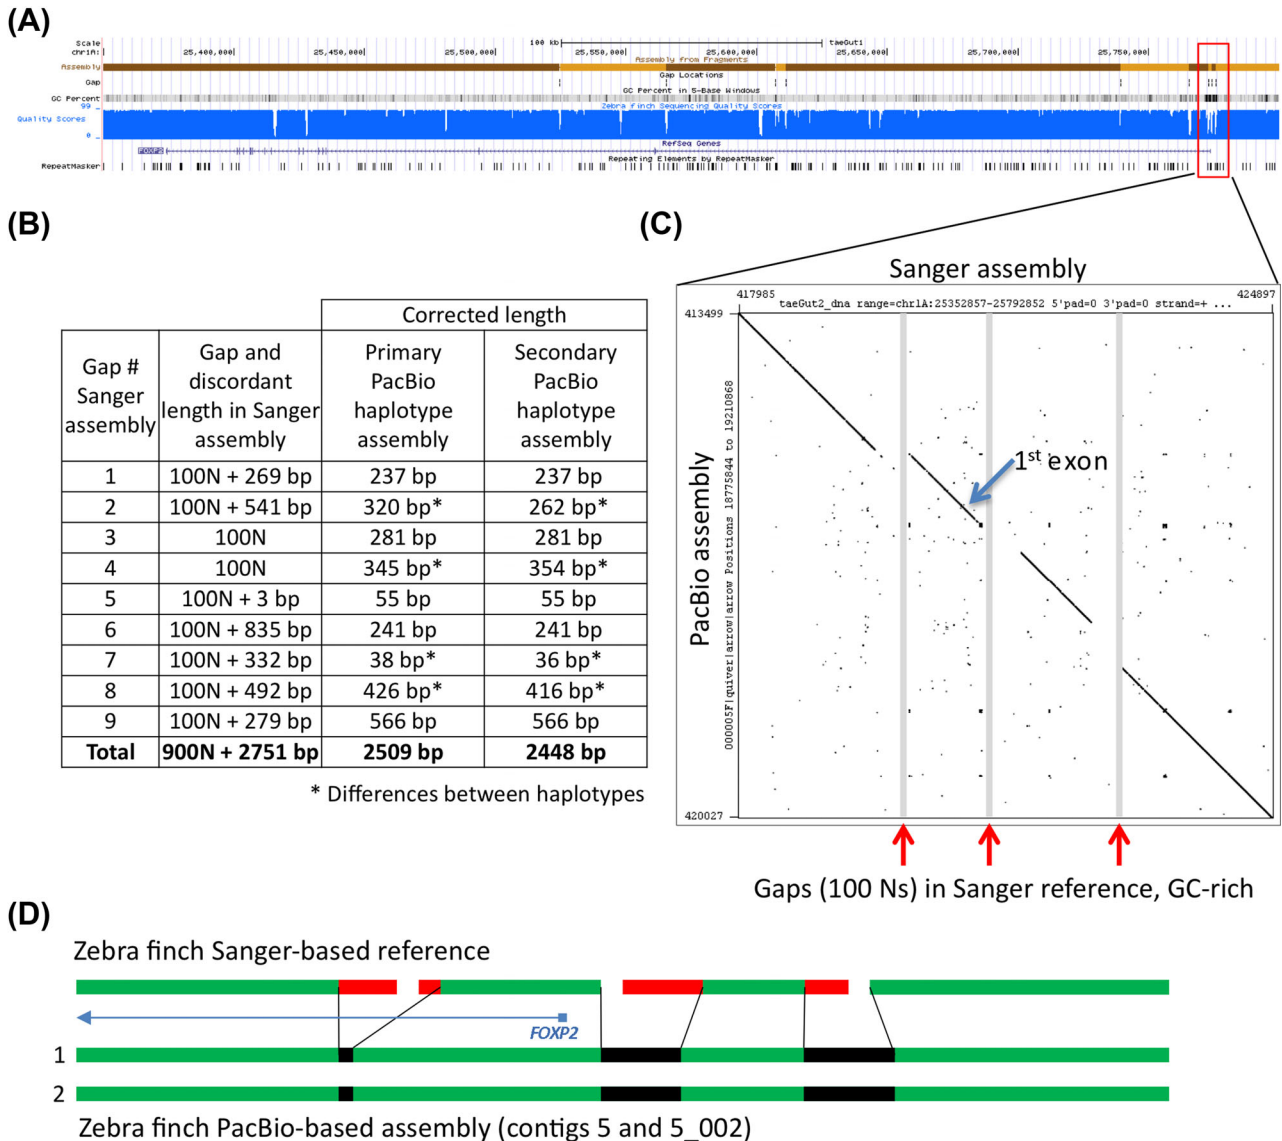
(A)

Scale
chr1A:
25,400,000| 25,450,000| 25,500,000| 100 kb 25,550,000| 25,600,000| taeGut1 25,650,000| 25,700,000| 25,750,000|
Assembly
Assembly from Fragments
Gap
Gap Locations
GC Percent
GC Percent in 5-Base Windows
99
Quality Scores
Zebra finch Sequencing Quality Scores
0
RefSeq Genes
FOXP2
RepeatMasker
Repeating Elements by RepeatMasker

(B)

| Gap # Sanger assembly | Gap and discordant length in Sanger assembly | Corrected length: Primary PacBio haplotype assembly | Corrected length: Secondary PacBio haplotype assembly |
|---|---|---|---|
| 1 | 100N + 269 bp | 237 bp | 237 bp |
| 2 | 100N + 541 bp | 320 bp* | 262 bp* |
| 3 | 100N | 281 bp | 281 bp |
| 4 | 100N | 345 bp* | 354 bp* |
| 5 | 100N + 3 bp | 55 bp | 55 bp |
| 6 | 100N + 835 bp | 241 bp | 241 bp |
| 7 | 100N + 332 bp | 38 bp* | 36 bp* |
| 8 | 100N + 492 bp | 426 bp* | 416 bp* |
| 9 | 100N + 279 bp | 566 bp | 566 bp |
| **Total** | **900N + 2751 bp** | **2509 bp** | **2448 bp** |

* Differences between haplotypes

(C)

Sanger assembly
417985 424897
taeGut2_dna range=chr1A:25352857-25792852 5'pad=0 3'pad=0 strand=+ ...
413499
PacBio assembly
000005F|quiver|arrow|arrow Positions 18775844 to 19210868
$1^{st}$ exon
420027
Gaps (100 Ns) in Sanger reference, GC-rich

(D)

Zebra finch Sanger-based reference
FOXP2
1
2
Zebra finch PacBio-based assembly (contigs 5 and 5_002)